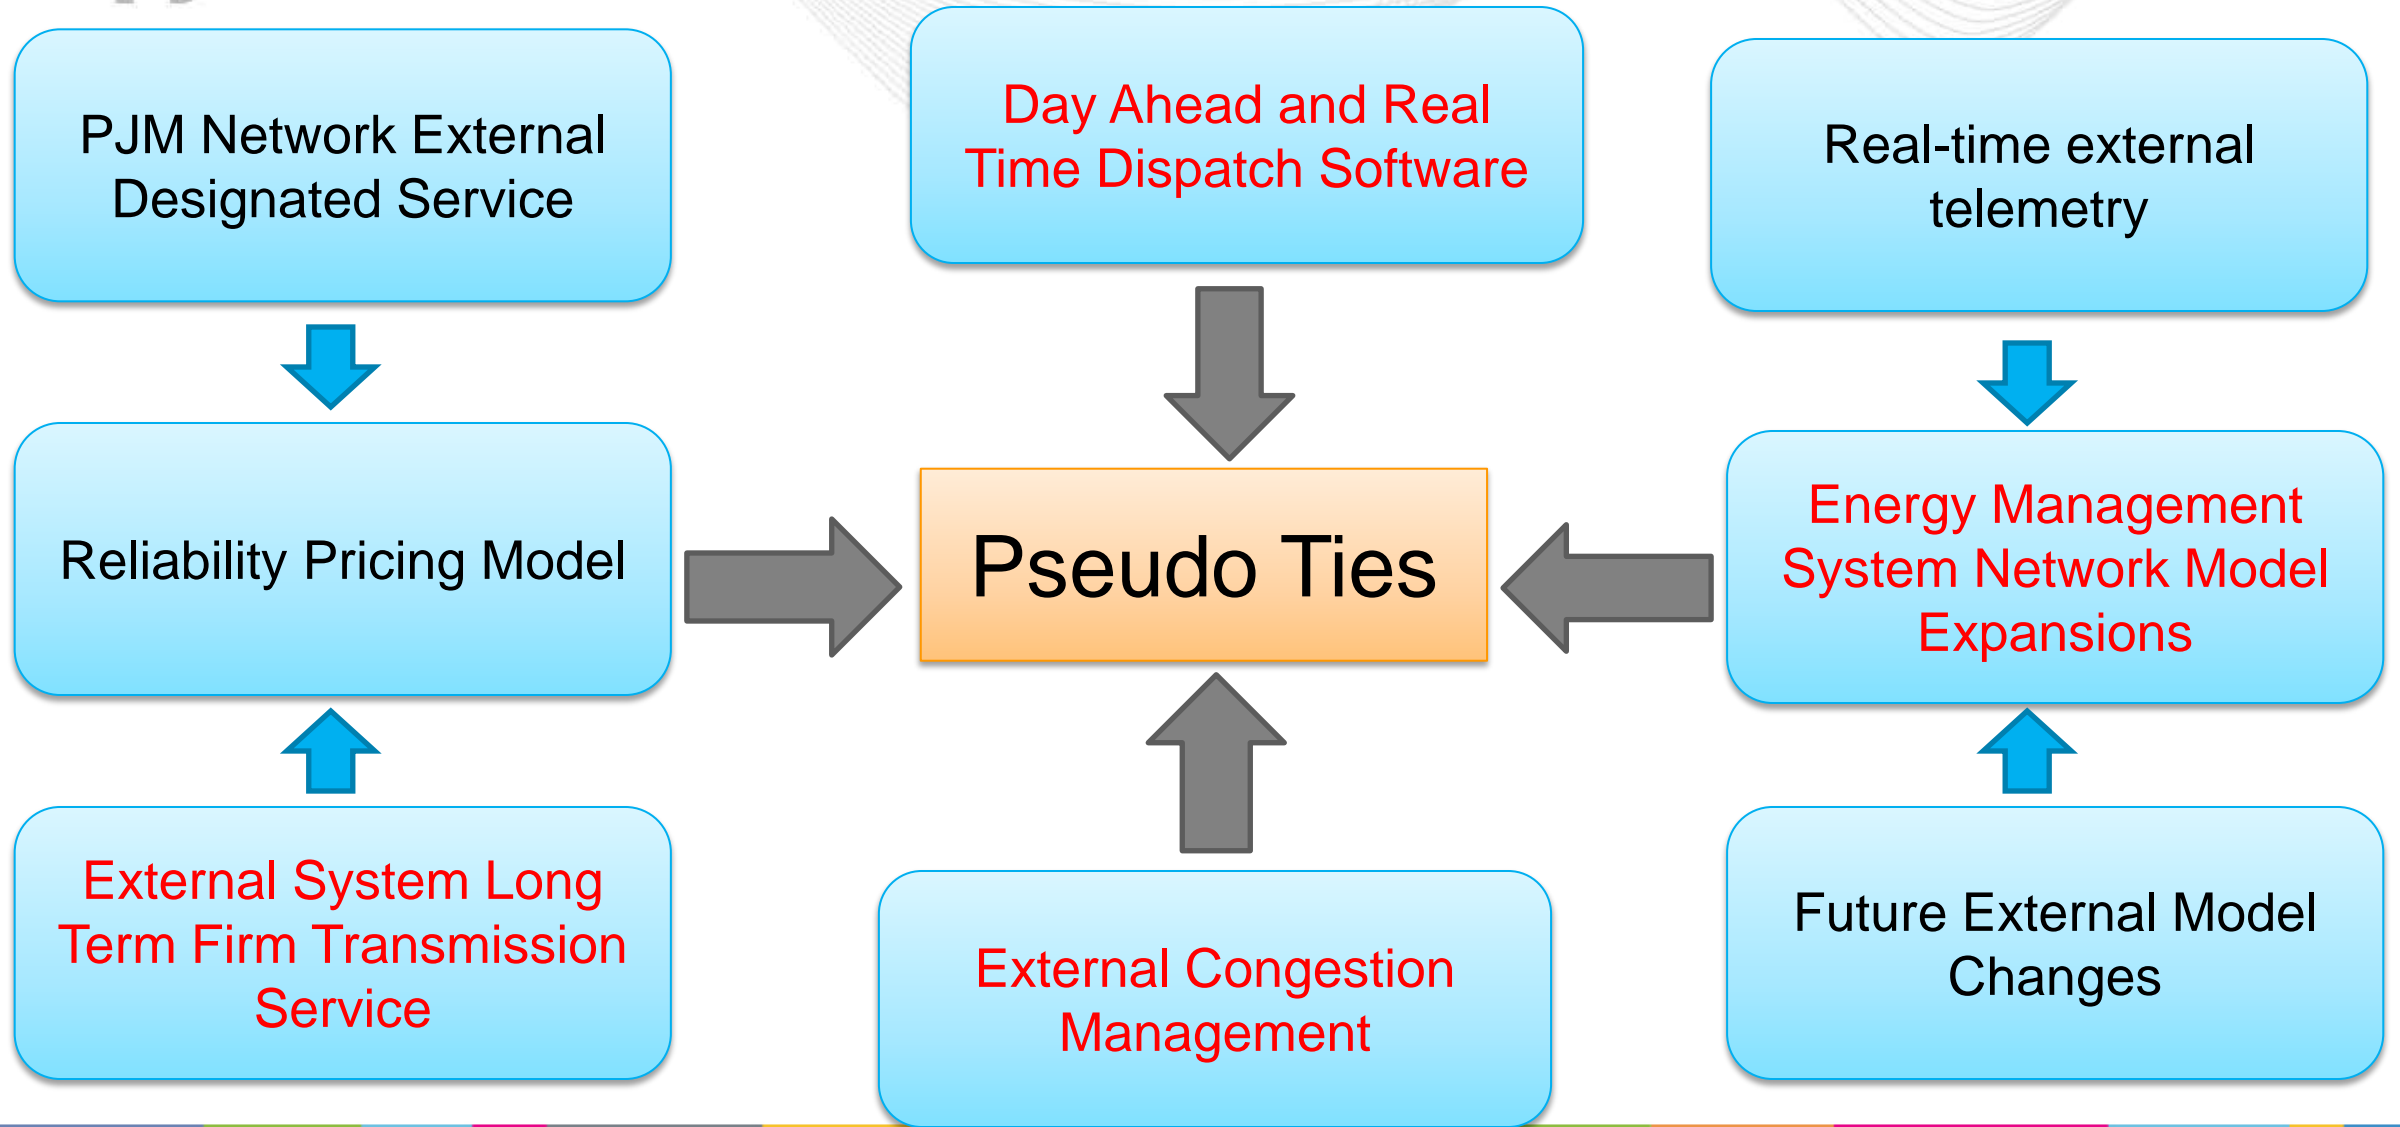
PJM Network External Designated Service

Reliability Pricing Model

External System Long Term Firm Transmission Service

Day Ahead and Real Time Dispatch Software

Pseudo Ties

External Congestion Management

Real-time external telemetry

Energy Management System Network Model Expansions

Future External Model Changes